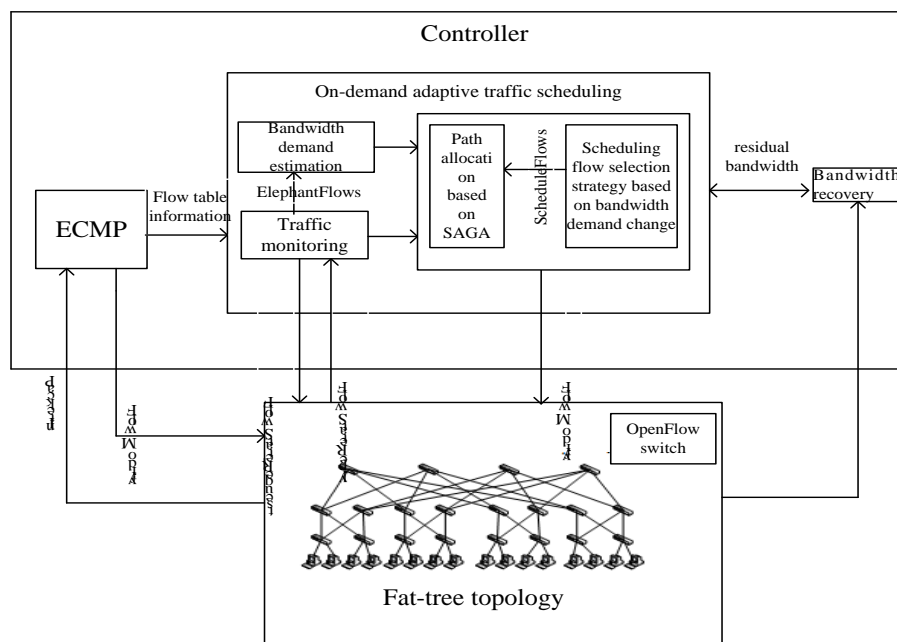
Controller

On-demand adaptive traffic scheduling

Bandwidth demand estimation

ElephantFlows

Traffic monitoring

Path allocati on based on SAGA

ScheduleFlows

Scheduling flow selection strategy based on bandwidth demand change

residual bandwidth

Bandwidth recovery

ECMP

Flow table information

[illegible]

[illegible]

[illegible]

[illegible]

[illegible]

OpenFlow switch

Fat-tree topology